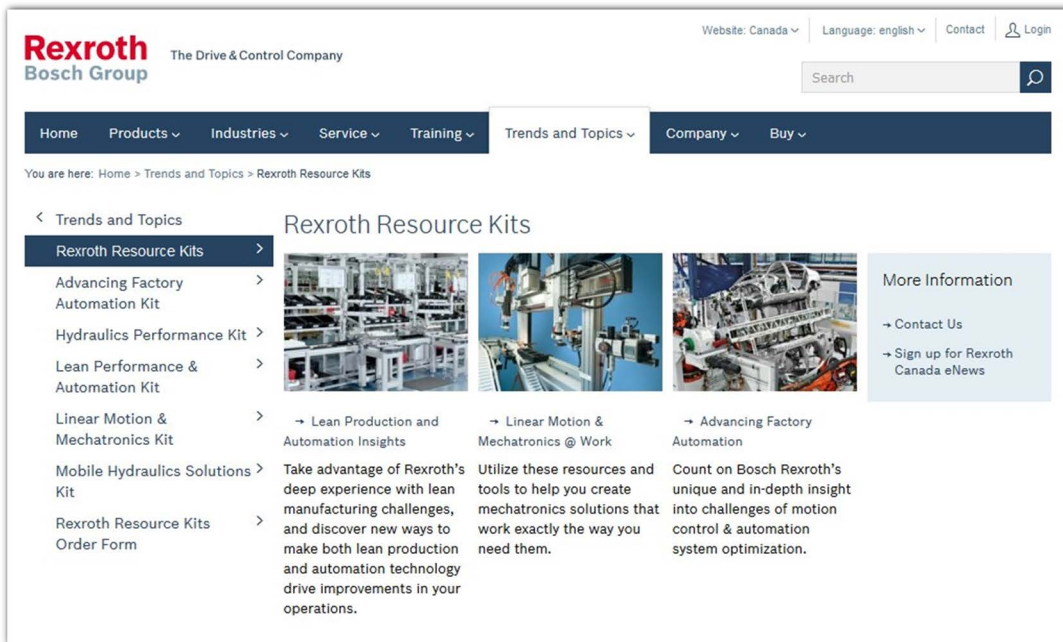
Rexroth
Bosch Group

The Drive & Control Company

Website: Canada | Language: english | Contact | Login

Search

Home | Products | Industries | Service | Training | Trends and Topics | Company | Buy

You are here: Home > Trends and Topics > Rexroth Resource Kits

< Trends and Topics

Rexroth Resource Kits >

Advancing Factory Automation Kit >

Hydraulics Performance Kit >

Lean Performance & Automation Kit >

Linear Motion & Mechatronics Kit >

Mobile Hydraulics Solutions Kit >

Rexroth Resource Kits Order Form >

Rexroth Resource Kits

→ Lean Production and Automation Insights

Take advantage of Rexroth's deep experience with lean manufacturing challenges, and discover new ways to make both lean production and automation technology drive improvements in your operations.

→ Linear Motion & Mechatronics @ Work

Utilize these resources and tools to help you create mechatronics solutions that work exactly the way you need them.

→ Advancing Factory Automation

Count on Bosch Rexroth's unique and in-depth insight into challenges of motion control & automation system optimization.

More Information

→ Contact Us

→ Sign up for Rexroth Canada eNews